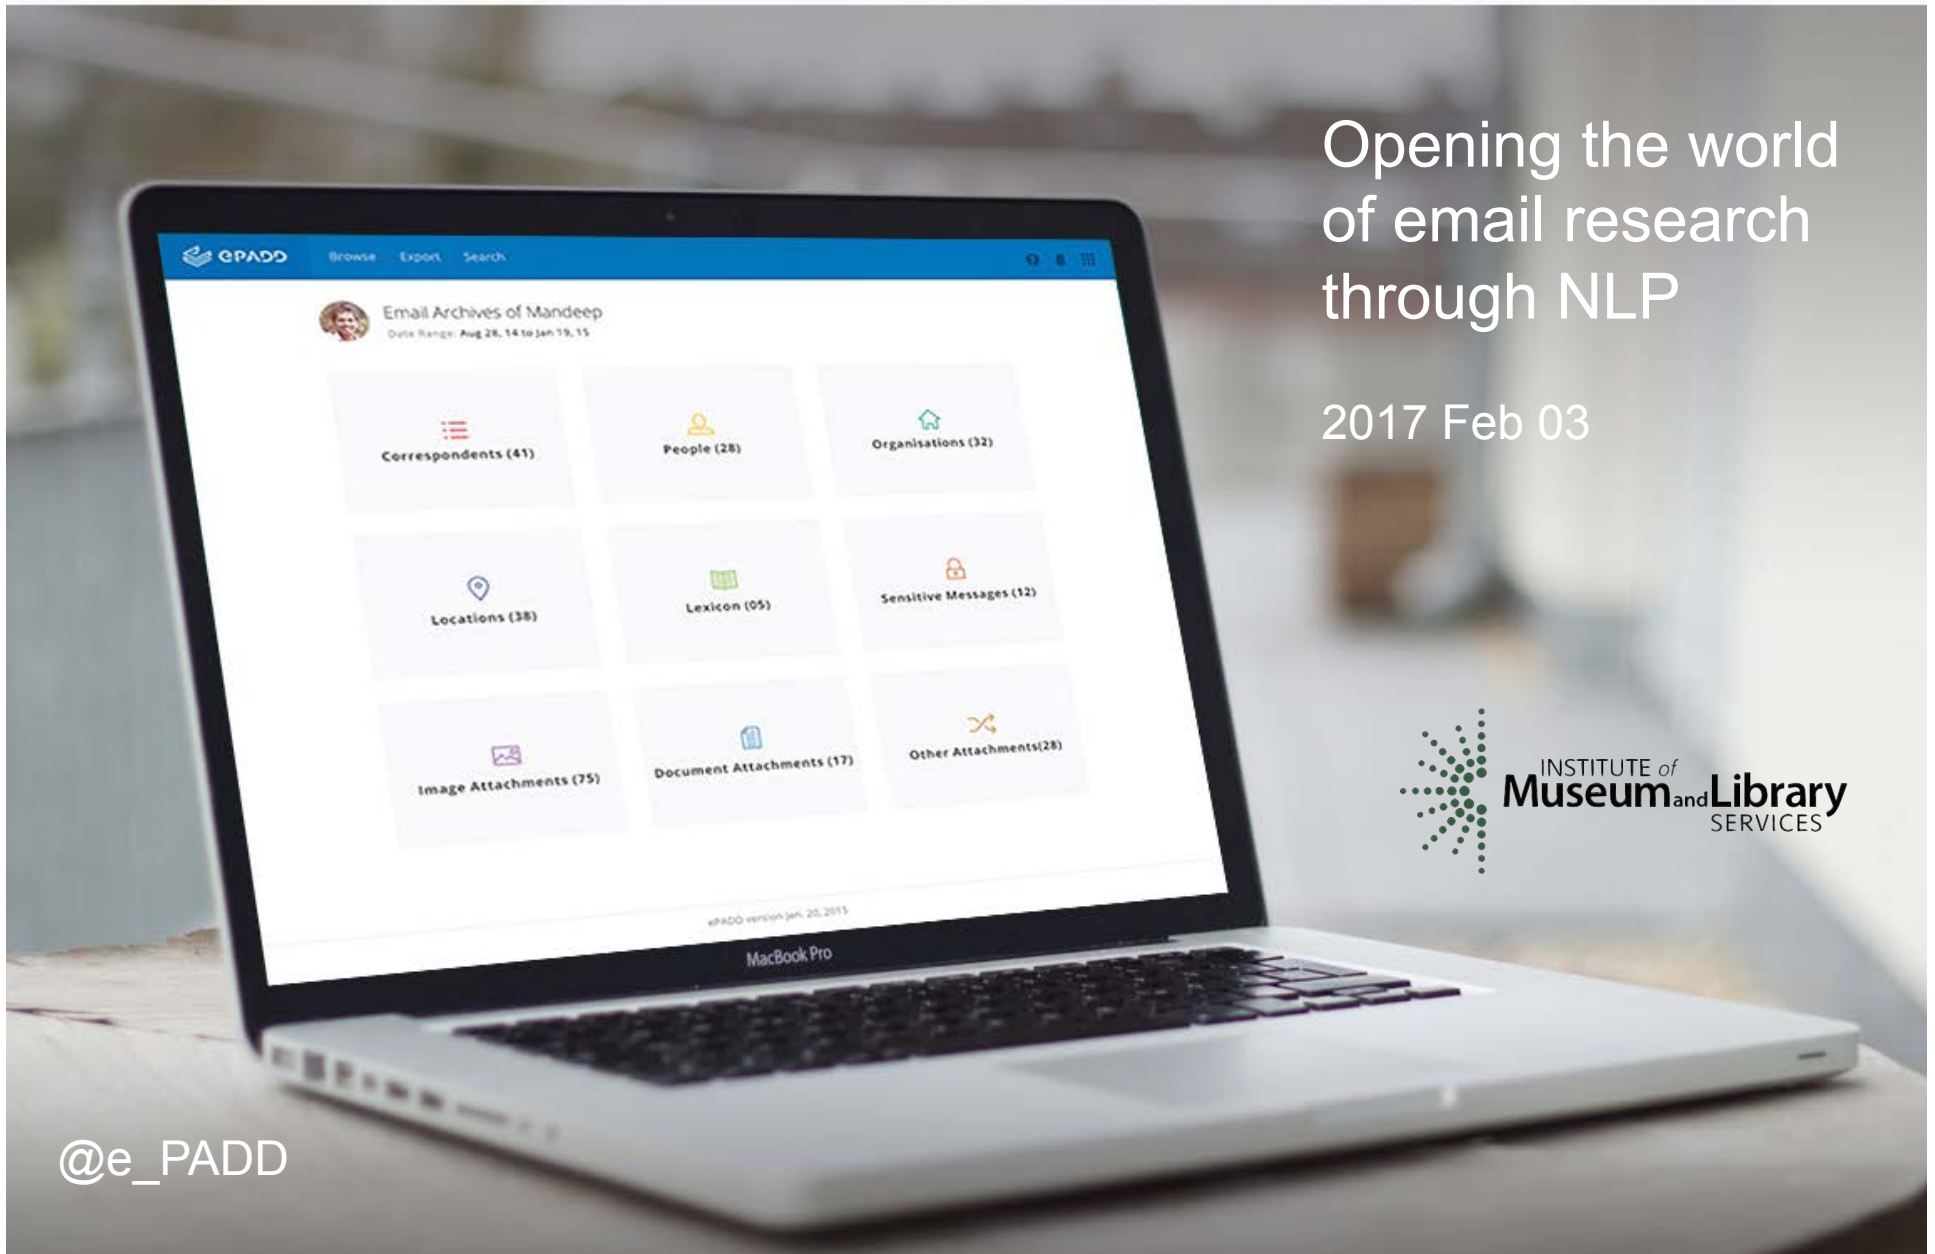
ePADD Browse Export Search

Email Archives of Mandeep
Date Range: Aug 28, 14 to Jan 19, 15

Correspondents (41)

People (28)

Organisations (32)

Locations (38)

Lexicon (05)

Sensitive Messages (12)

Image Attachments (75)

Document Attachments (17)

Other Attachments(28)

ePADD version Jan. 20, 2015

MacBook Pro

Opening the world of email research through NLP

2017 Feb 03

INSTITUTE of Museum and Library SERVICES

@e_PADD